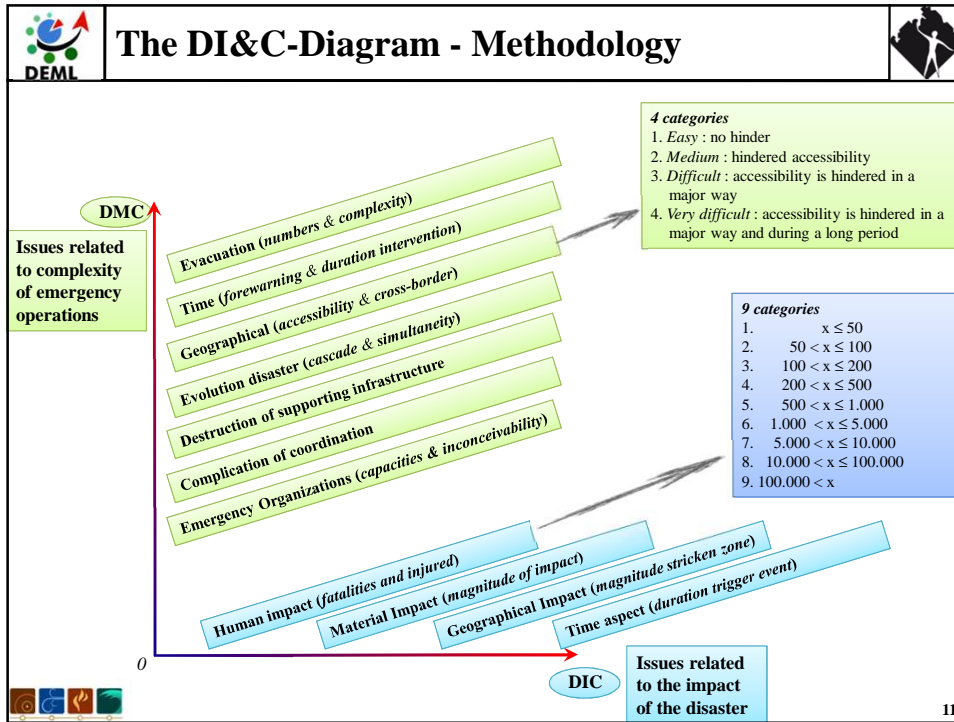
DEML

The DI&C-Diagram - Methodology

4 categories
1. Easy : no hinder
2. Medium : hindered accessibility
3. Difficult : accessibility is hindered in a major way
4. Very difficult : accessibility is hindered in a major way and during a long period

DMC

Issues related to complexity of emergency operations

Evacuation (numbers & complexity)
Time (forewarning & duration intervention)
Geographical (accessibility & cross-border)
Evolution disaster (cascade & simultaneity)
Destruction of supporting infrastructure
Complication of coordination
Emergency Organizations (capacities & inconceivability)

9 categories
1. $x \leq 50$
2. $50 < x \leq 100$
3. $100 < x \leq 200$
4. $200 < x \leq 500$
5. $500 < x \leq 1.000$
6. $1.000 < x \leq 5.000$
7. $5.000 < x \leq 10.000$
8. $10.000 < x \leq 100.000$
9. $100.000 < x$

Human impact (fatalities and injured)
Material Impact (magnitude of impact)
Geographical Impact (magnitude stricken zone)
Time aspect (duration trigger event)

0

DIC

Issues related to the impact of the disaster

11